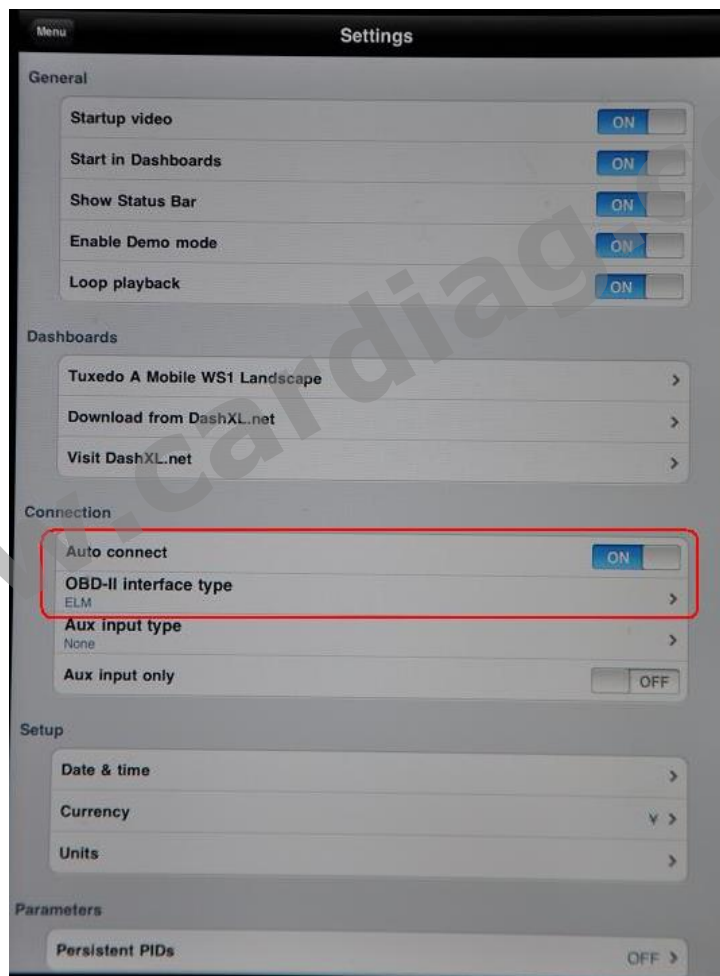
Menu

Settings

General

Startup video ON

Start in Dashboards ON

Show Status Bar ON

Enable Demo mode ON

Loop playback ON

Dashboards

Tuxedo A Mobile WS1 Landscape >

Download from DashXL.net >

Visit DashXL.net >

Connection

Auto connect ON

OBD-II interface type
ELM >

Aux input type
None >

Aux input only OFF

Setup

Date & time >

Currency ¥ >

Units >

Parameters

Persistent PIDs OFF >

www.cardiag.c